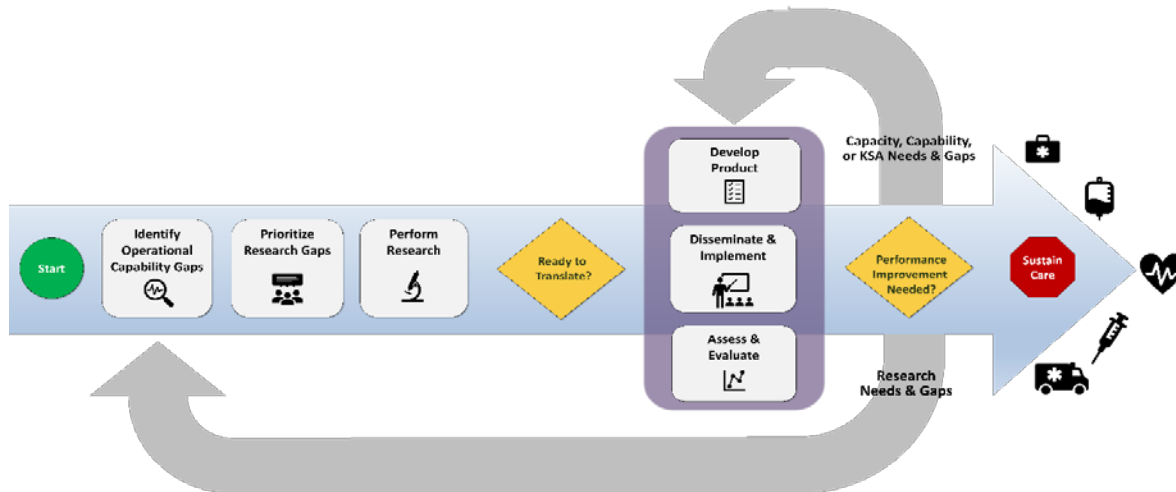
Start

Identify Operational Capability Gaps

Prioritize Research Gaps

Perform Research

Ready to Translate?

Develop Product

Disseminate & Implement

Assess & Evaluate

Capacity, Capability, or KSA Needs & Gaps

Performance Improvement Needed?

Sustain Care

Research Needs & Gaps